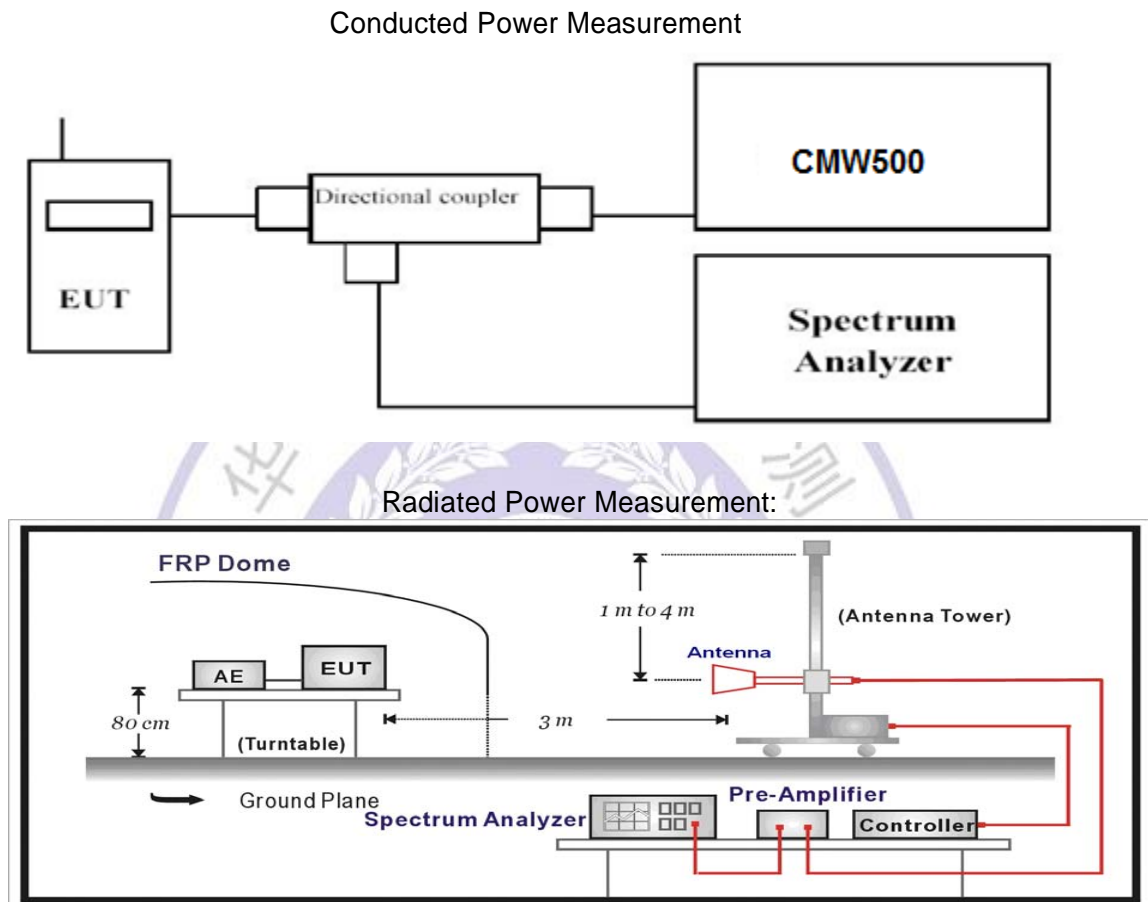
Conducted Power Measurement

EUT

Directional coupler

CMW500

Spectrum Analyzer

Radiated Power Measurement:

FRP Dome

1 m to 4 m

(Antenna Tower)

Antenna

AE

EUT

80 cm

(Turntable)

3 m

Ground Plane

Pre-Amplifier

Spectrum Analyzer

Controller